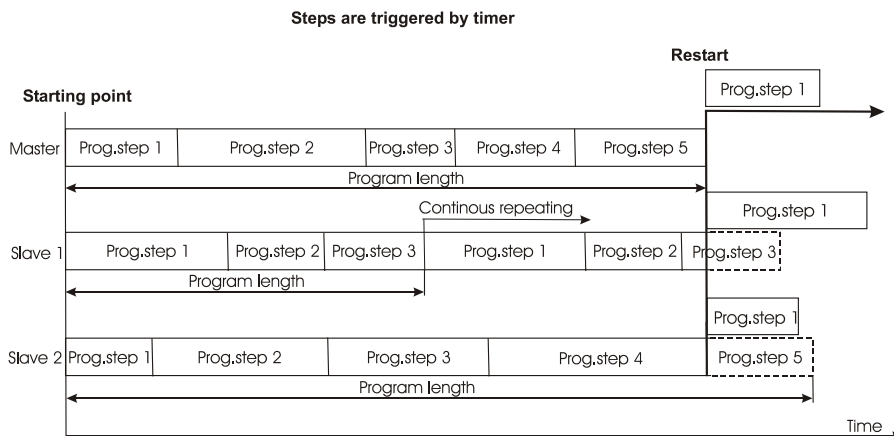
Steps are triggered by timer

Restart

Starting point

Prog.step 1

Master

| Prog.step 1 | Prog.step 2 | Prog.step 3 | Prog.step 4 | Prog.step 5 |
|---|---|---|---|---|

Program length

Continous repeating

Prog.step 1

Slave 1

| Prog.step 1 | Prog.step 2 | Prog.step 3 | Prog.step 1 | Prog.step 2 | Prog.step 3 |
|---|---|---|---|---|---|

Program length

Prog.step 1

Slave 2

| Prog.step 1 | Prog.step 2 | Prog.step 3 | Prog.step 4 | Prog.step 5 |
|---|---|---|---|---|

Program length

Time